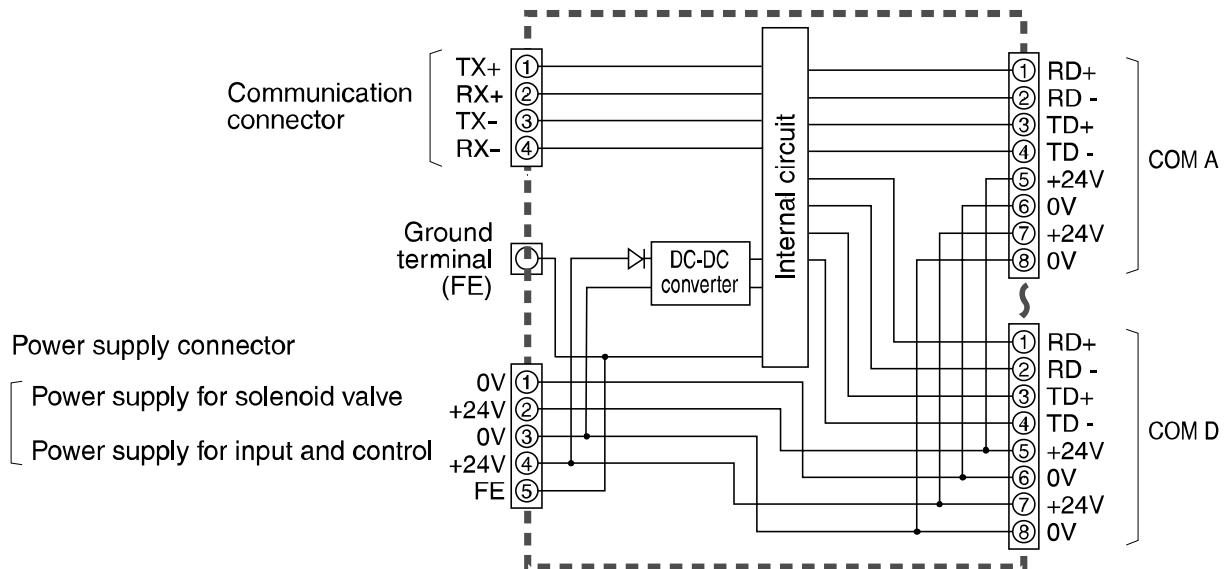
Communication connector

TX+ ①
RX+ ②
TX- ③
RX- ④

Internal circuit

① RD+
② RD -
③ TD+
④ TD -
⑤ +24V
⑥ 0V
⑦ +24V
⑧ 0V

COM A

Ground terminal (FE)

DC-DC converter

Power supply connector

Power supply for solenoid valve

Power supply for input and control

0V ①
+24V ②
0V ③
+24V ④
FE ⑤

① RD+
② RD -
③ TD+
④ TD -
⑤ +24V
⑥ 0V
⑦ +24V
⑧ 0V

COM D